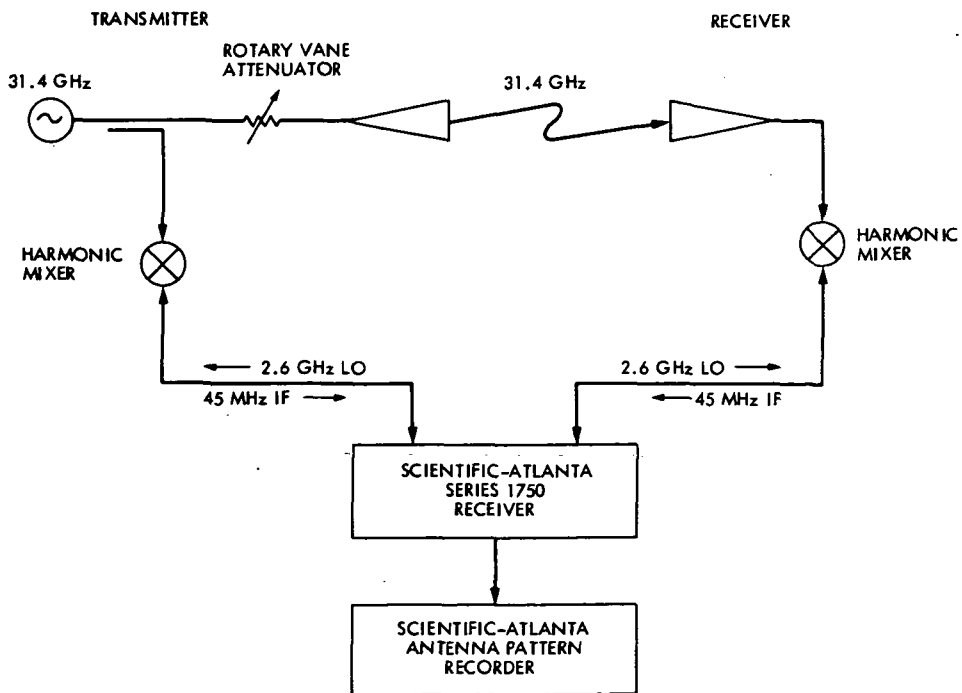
TRANSMITTER

RECEIVER

31.4 GHz

ROTARY VANE ATTENUATOR

31.4 GHz

HARMONIC MIXER

HARMONIC MIXER

2.6 GHz LO

45 MHz IF

2.6 GHz LO

45 MHz IF

SCIENTIFIC-ATLANTA SERIES 1750 RECEIVER

SCIENTIFIC-ATLANTA ANTENNA PATTERN RECORDER